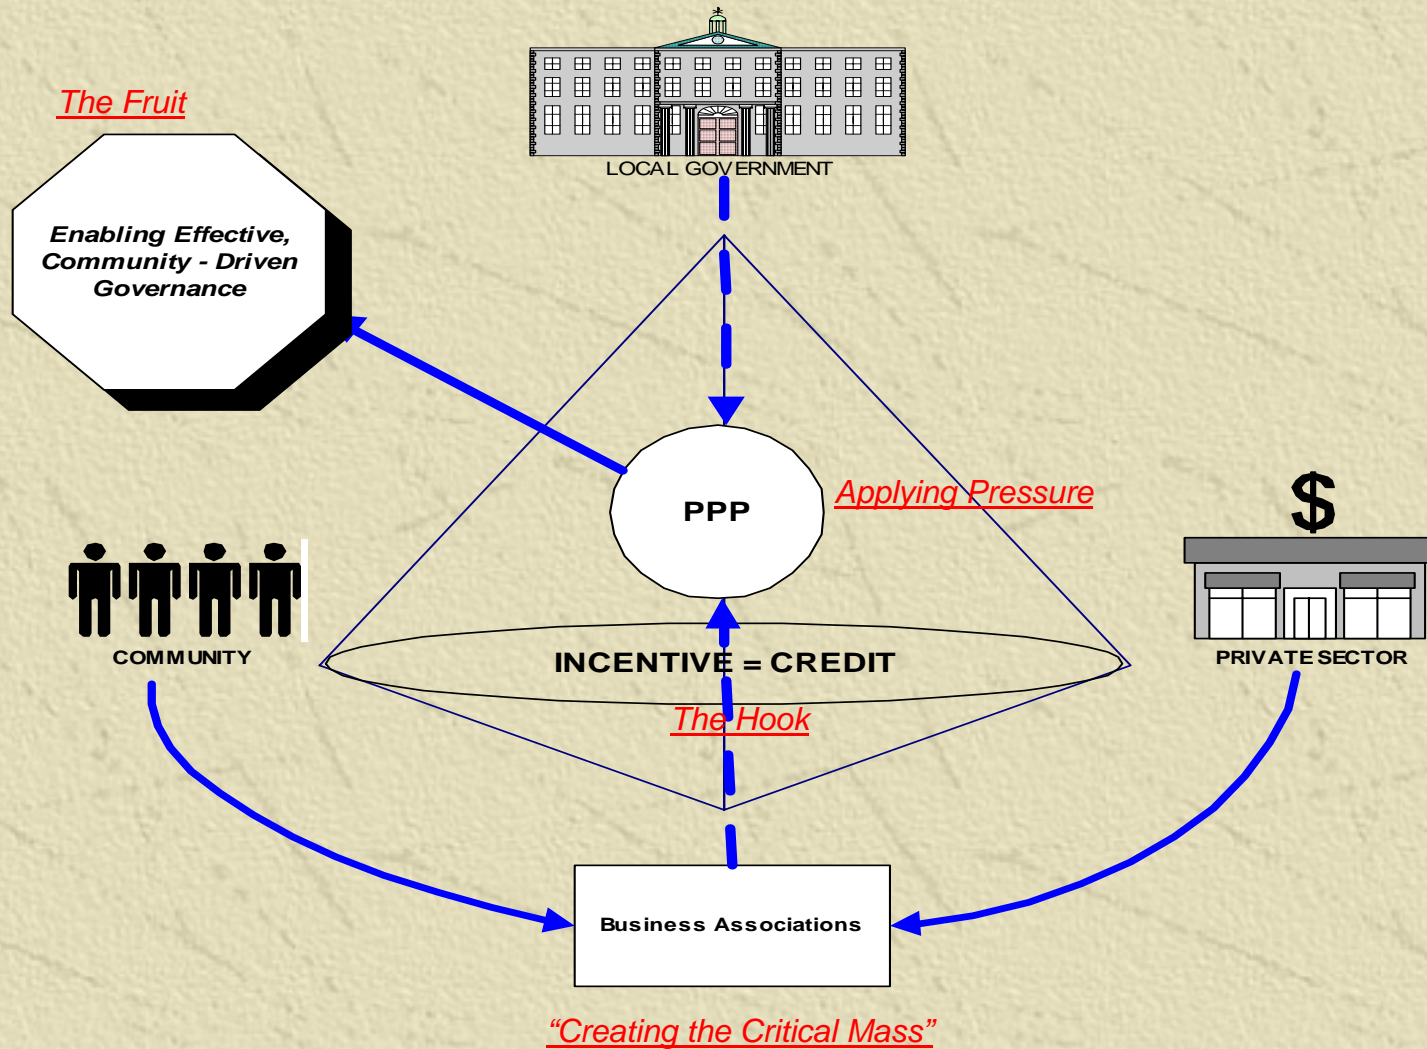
The Fruit

Enabling Effective, Community - Driven Governance

LOCAL GOVERNMENT

PPP

Applying Pressure

$

COMMUNITY

INCENTIVE = CREDIT

PRIVATE SECTOR

The Hook

Business Associations

"Creating the Critical Mass"